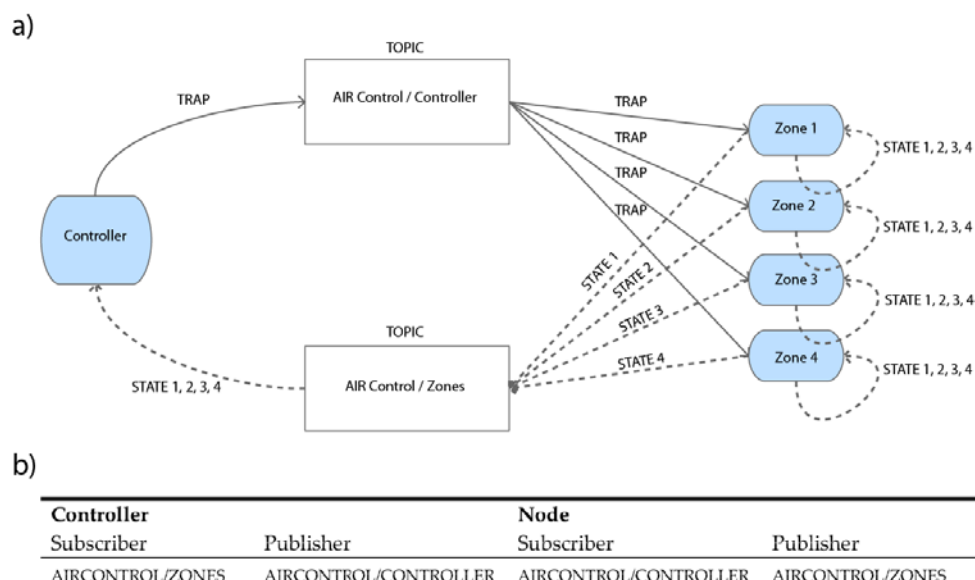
a)

TOPIC

TRAP

AIR Control / Controller

TRAP

TRAP

TRAP

TRAP

Zone 1

STATE 1, 2, 3, 4

Zone 2

STATE 1, 2, 3, 4

Controller

STATE 1

STATE 2

Zone 3

STATE 1, 2, 3, 4

STATE 3

TOPIC

STATE 4

Zone 4

STATE 1, 2, 3, 4

STATE 1, 2, 3, 4

AIR Control / Zones

b)

| Controller | | Node | |
|---|---|---|---|
| Subscriber | Publisher | Subscriber | Publisher |
| AIRCONTROL/ZONES | AIRCONTROL/CONTROLLER | AIRCONTROL/CONTROLLER | AIRCONTROL/ZONES |